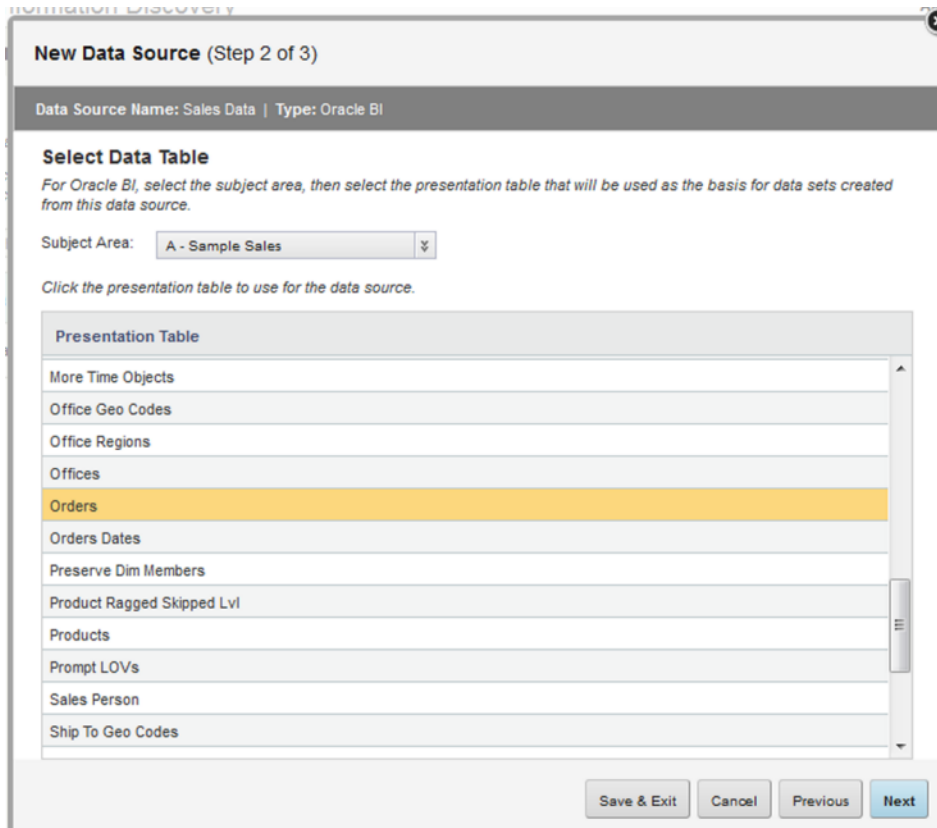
New Data Source (Step 2 of 3)

Data Source Name: Sales Data | Type: Oracle BI

Select Data Table

For Oracle BI, select the subject area, then select the presentation table that will be used as the basis for data sets created from this data source.

Subject Area: A - Sample Sales

Click the presentation table to use for the data source.

| Presentation Table |
|---|
| More Time Objects |
| Office Geo Codes |
| Office Regions |
| Offices |
| Orders |
| Orders Dates |
| Preserve Dim Members |
| Product Ragged Skipped Lvl |
| Products |
| Prompt LOVs |
| Sales Person |
| Ship To Geo Codes |

Save & Exit Cancel Previous Next